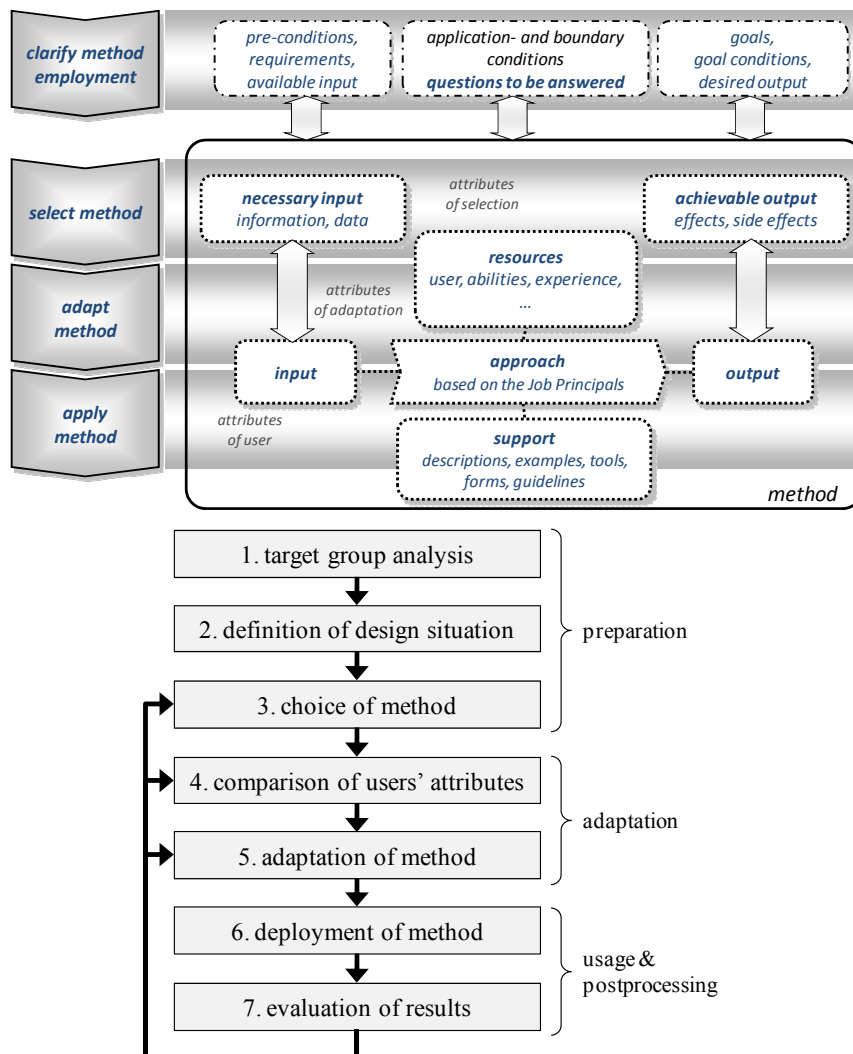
clarify method employment

pre-conditions, requirements, available input

application- and boundary conditions
questions to be answered

goals, goal conditions, desired output

select method

necessary input
information, data

attributes of selection

achievable output
effects, side effects

resources
user, abilities, experience, ...

adapt method

attributes of adaptation

apply method

input

approach
based on the Job Principals

output

attributes of user

support
descriptions, examples, tools, forms, guidelines

method

1. target group analysis

2. definition of design situation

3. choice of method

preparation

4. comparison of users' attributes

5. adaptation of method

adaptation

6. deployment of method

7. evaluation of results

usage & postprocessing